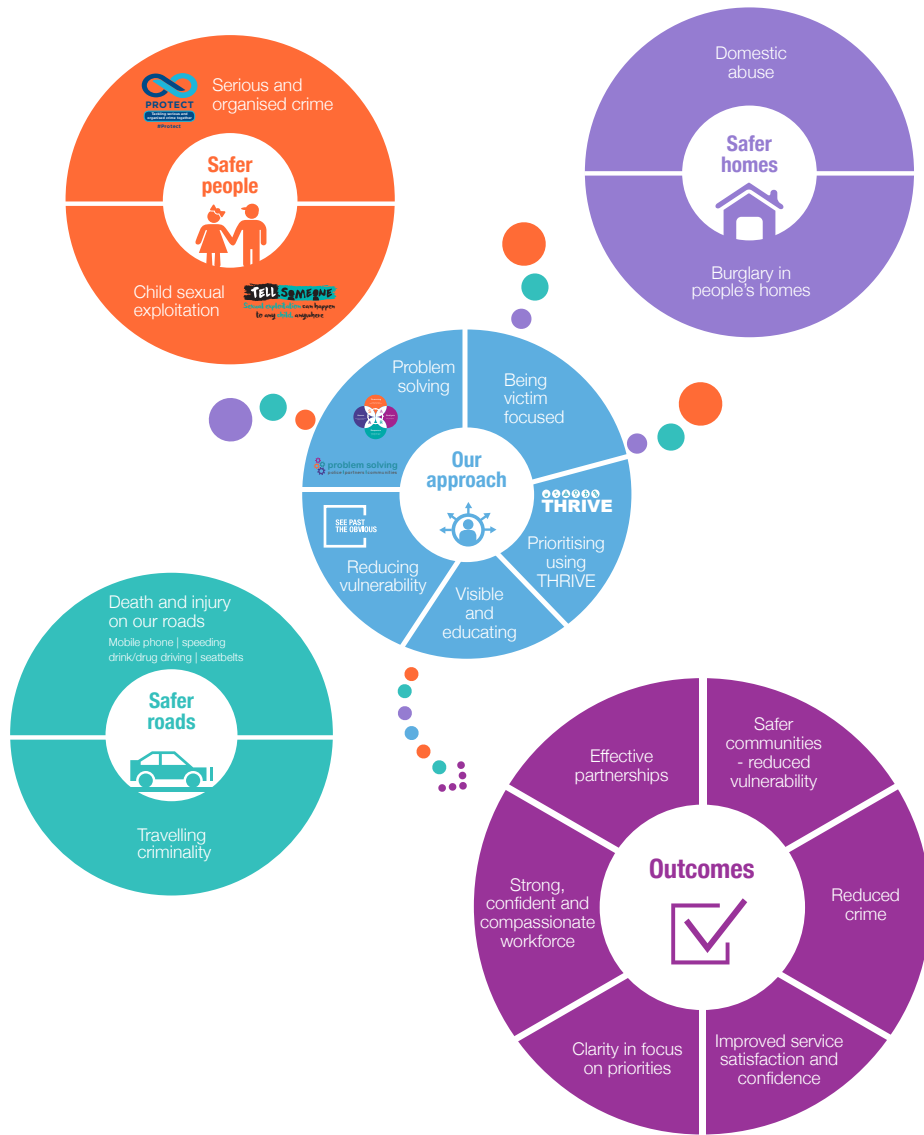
PROTECT
Tackling serious and organised crime together
#Protect

Serious and organised crime

Safer people

Child sexual exploitation

TELL SOMEONE
Sexual exploitation can happen to any child anywhere

Domestic abuse

Safer homes

Burglary in people's homes

Problem solving

problem solving
police | partners | communities

Being victim focused

Our approach

THRIVE

Prioritising using THRIVE

Visible and educating

SEE PAST THE OBVIOUS

Reducing vulnerability

Death and injury on our roads
Mobile phone | speeding drink/drug driving | seatbelts

Safer roads

Travelling criminality

Effective partnerships

Safer communities - reduced vulnerability

Outcomes

Reduced crime

Strong, confident and compassionate workforce

Clarity in focus on priorities

Improved service satisfaction and confidence